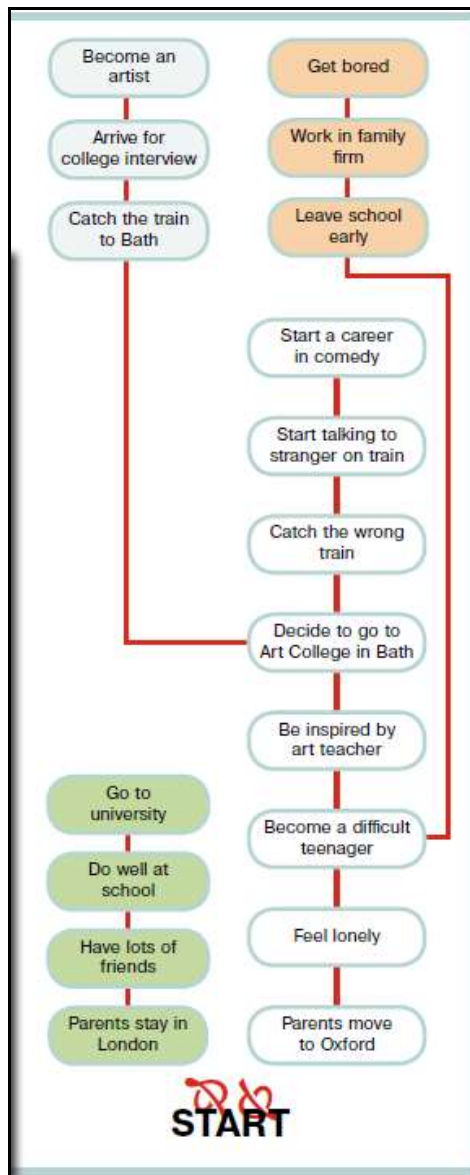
Become an artist

Arrive for college interview

Catch the train to Bath

Get bored

Work in family firm

Leave school early

Start a career in comedy

Start talking to stranger on train

Catch the wrong train

Decide to go to Art College in Bath

Be inspired by art teacher

Go to university

Do well at school

Have lots of friends

Parents stay in London

Become a difficult teenager

Feel lonely

Parents move to Oxford

START